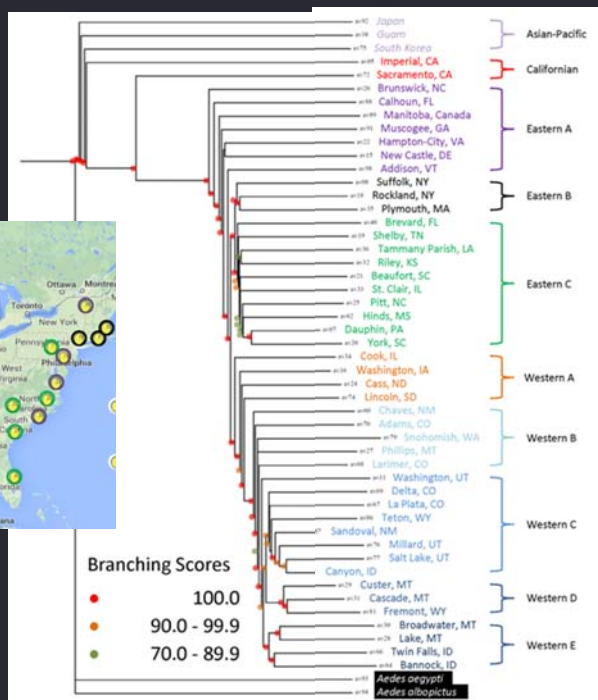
Japan
Guam
South Korea
Imperial, CA
Sacramento, CA
Brunswick, NC
Calhoun, FL
Manitoba, Canada
Muscogee, GA
Hampton-City, VA
New Castle, DE
Addison, VT
Suffolk, NY
Rockland, NY
Plymouth, MA
Brevard, FL
Shelby, TN
Tammany Parish, LA
Riley, KS
Beaufort, SC
St. Clair, IL
Pitt, NC
Hinds, MS
Dauphin, PA
York, SC
Cook, IL
Washington, IA
Cass, ND
Lincoln, SD
Chaves, NM
Adams, CO
Snohomish, WA
Phillips, MT
Larimer, CO
Washington, UT
Delta, CO
La Plata, CO
Teton, WY
Sandoval, NM
Millard, UT
Salt Lake, UT
Canyon, ID
Custer, MT
Cascade, MT
Fremont, WY
Broadwater, MT
Lake, MT
Twin Falls, ID
Bannock, ID
Aedes aegypti
Aedes albopictus

Asian-Pacific
Californian
Eastern A
Eastern B
Eastern C
Western A
Western B
Western C
Western D
Western E

Ottawa
Montre
Toronto
New York
Pennsylvania
Philadelphia
West
Virginia
North
South
Florida
ama

Branching Scores
100.0
90.0 - 99.9
70.0 - 89.9